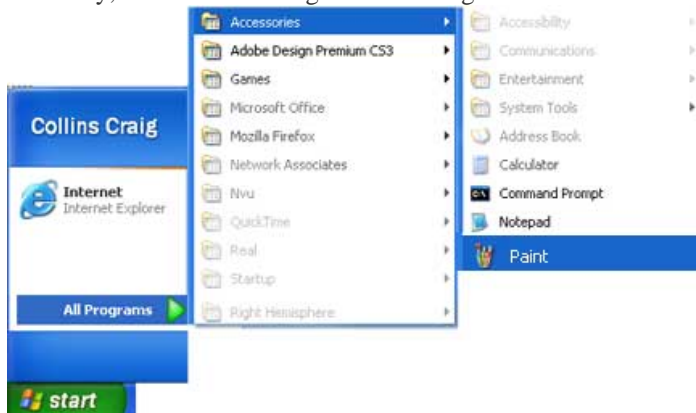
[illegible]

Collins Craig

Internet
Internet Explorer

All Programs

start

Accessories
Adobe Design Premium CS3
Games
Microsoft Office
Mozilla Firefox
Network Associates
Nvu
QuickTime
Real
Startup
Right Hemisphere

Accessibility
Communications
Entertainment
System Tools
Address Book
Calculator
Command Prompt
Notepad
Paint